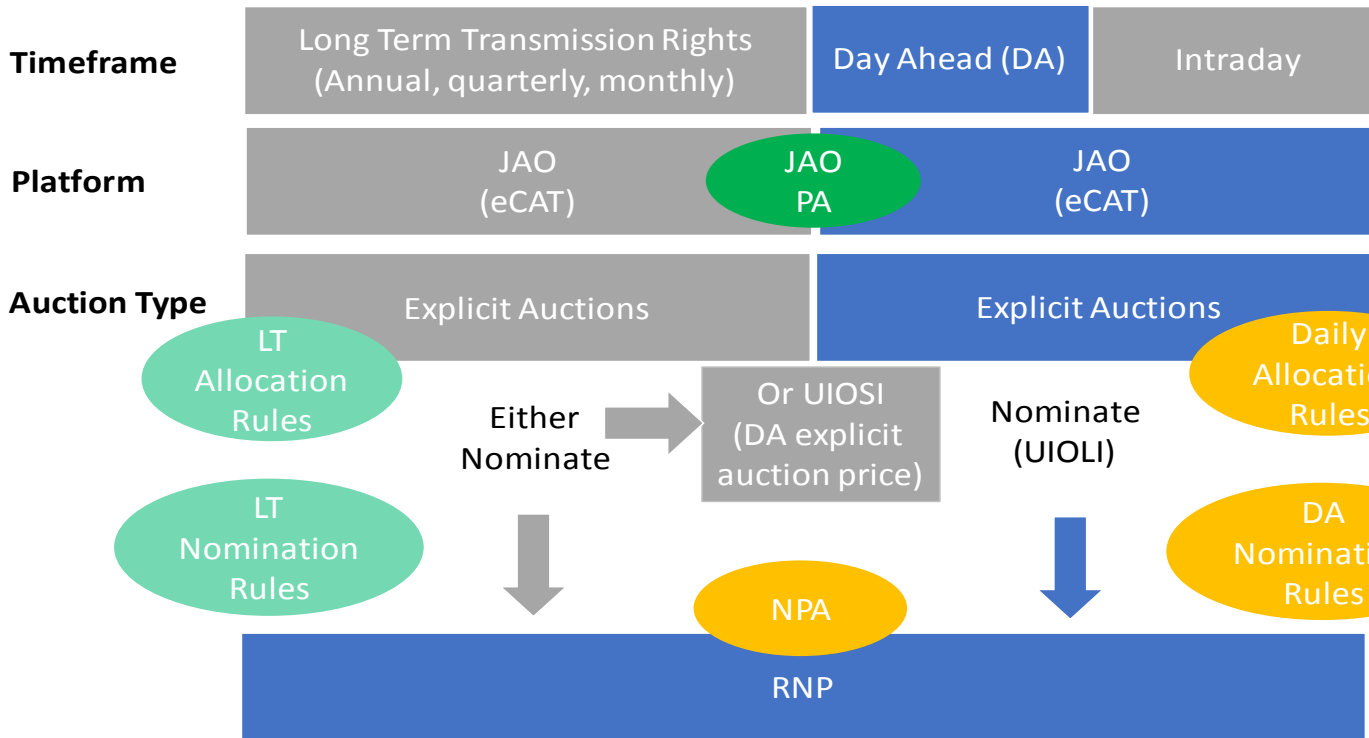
Timeframe

Long Term Transmission Rights (Annual, quarterly, monthly)

Day Ahead (DA)

Intraday

Platform

JAO (eCAT)

JAO PA

JAO (eCAT)

Auction Type

Explicit Auctions

Explicit Auctions

LT Allocation Rules

Daily Allocati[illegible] Rules

Either Nominate

Or UIOSI (DA explicit auction price)

Nominate (UIOLI)

LT Nomination Rules

DA Nominati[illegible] Rules

NPA

RNP